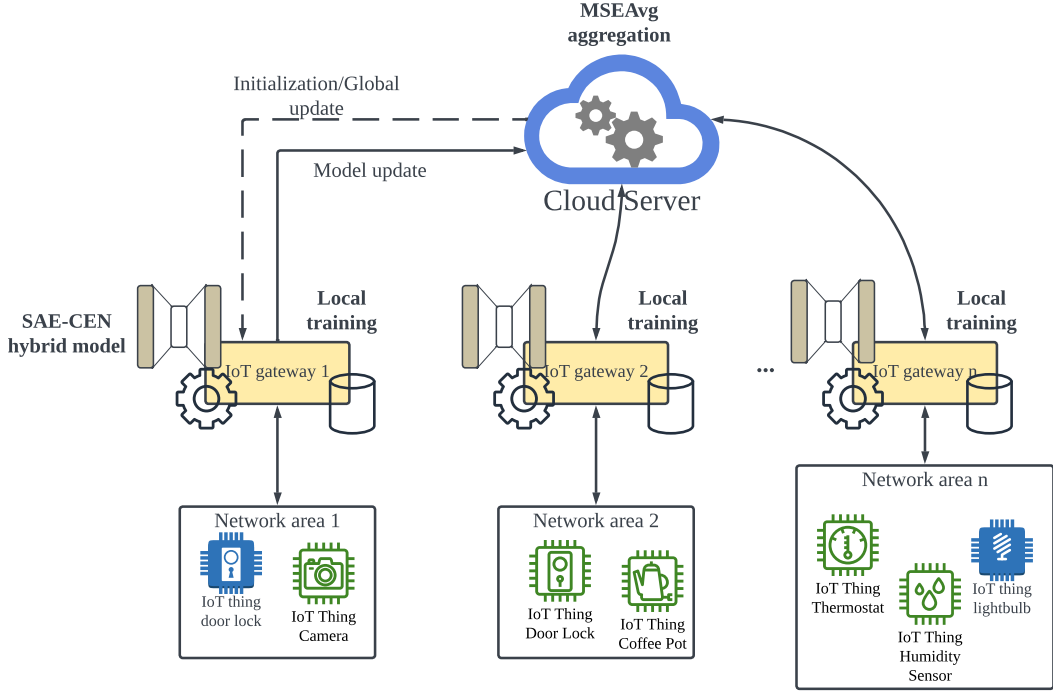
MSEAvg aggregation

Initialization/Global update

Model update

Cloud Server

SAE-CEN hybrid model

Local training

IoT gateway 1

Local training

IoT gateway 2

...

Local training

IoT gateway n

Network area 1

IoT thing door lock

IoT Thing Camera

Network area 2

IoT Thing Door Lock

IoT Thing Coffee Pot

Network area n

IoT Thing Thermostat

IoT Thing Humidity Sensor

IoT thing lightbulb